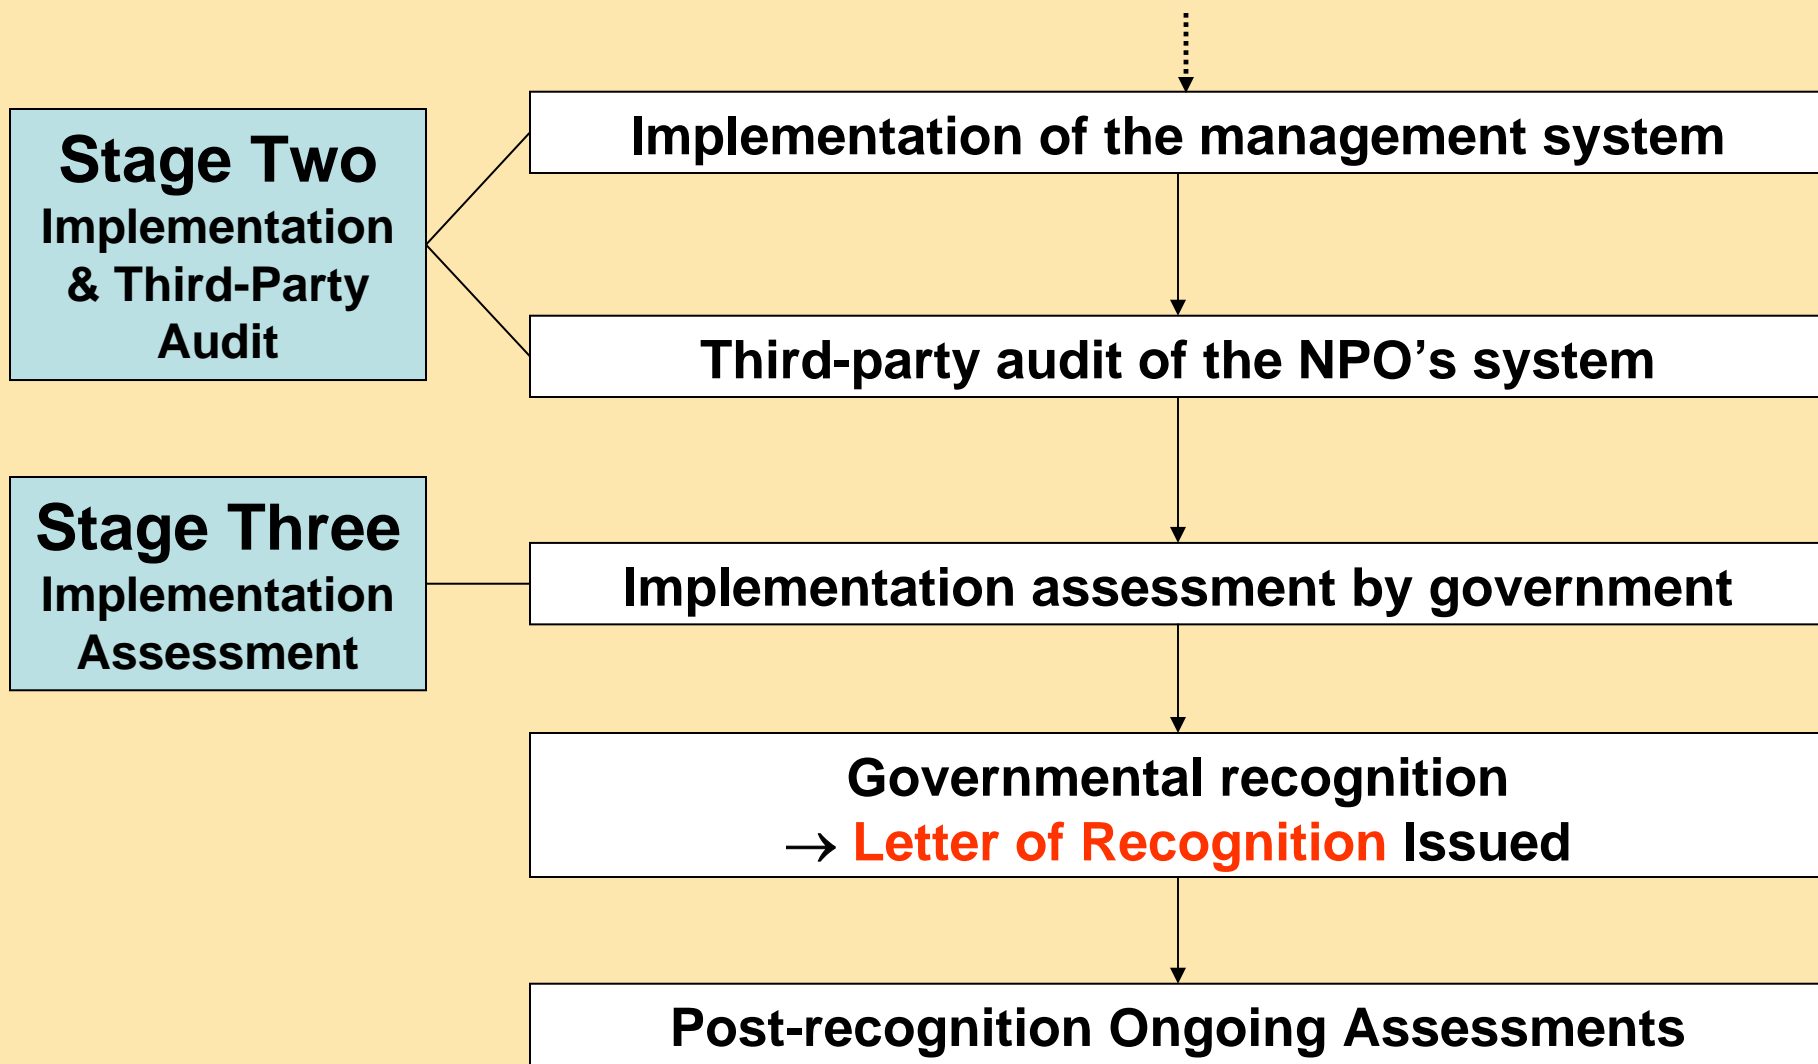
Stage Two
Implementation & Third-Party Audit

Implementation of the management system

Third-party audit of the NPO’s system

Stage Three
Implementation Assessment

Implementation assessment by government

Governmental recognition
$\rightarrow$ Letter of Recognition Issued

Post-recognition Ongoing Assessments